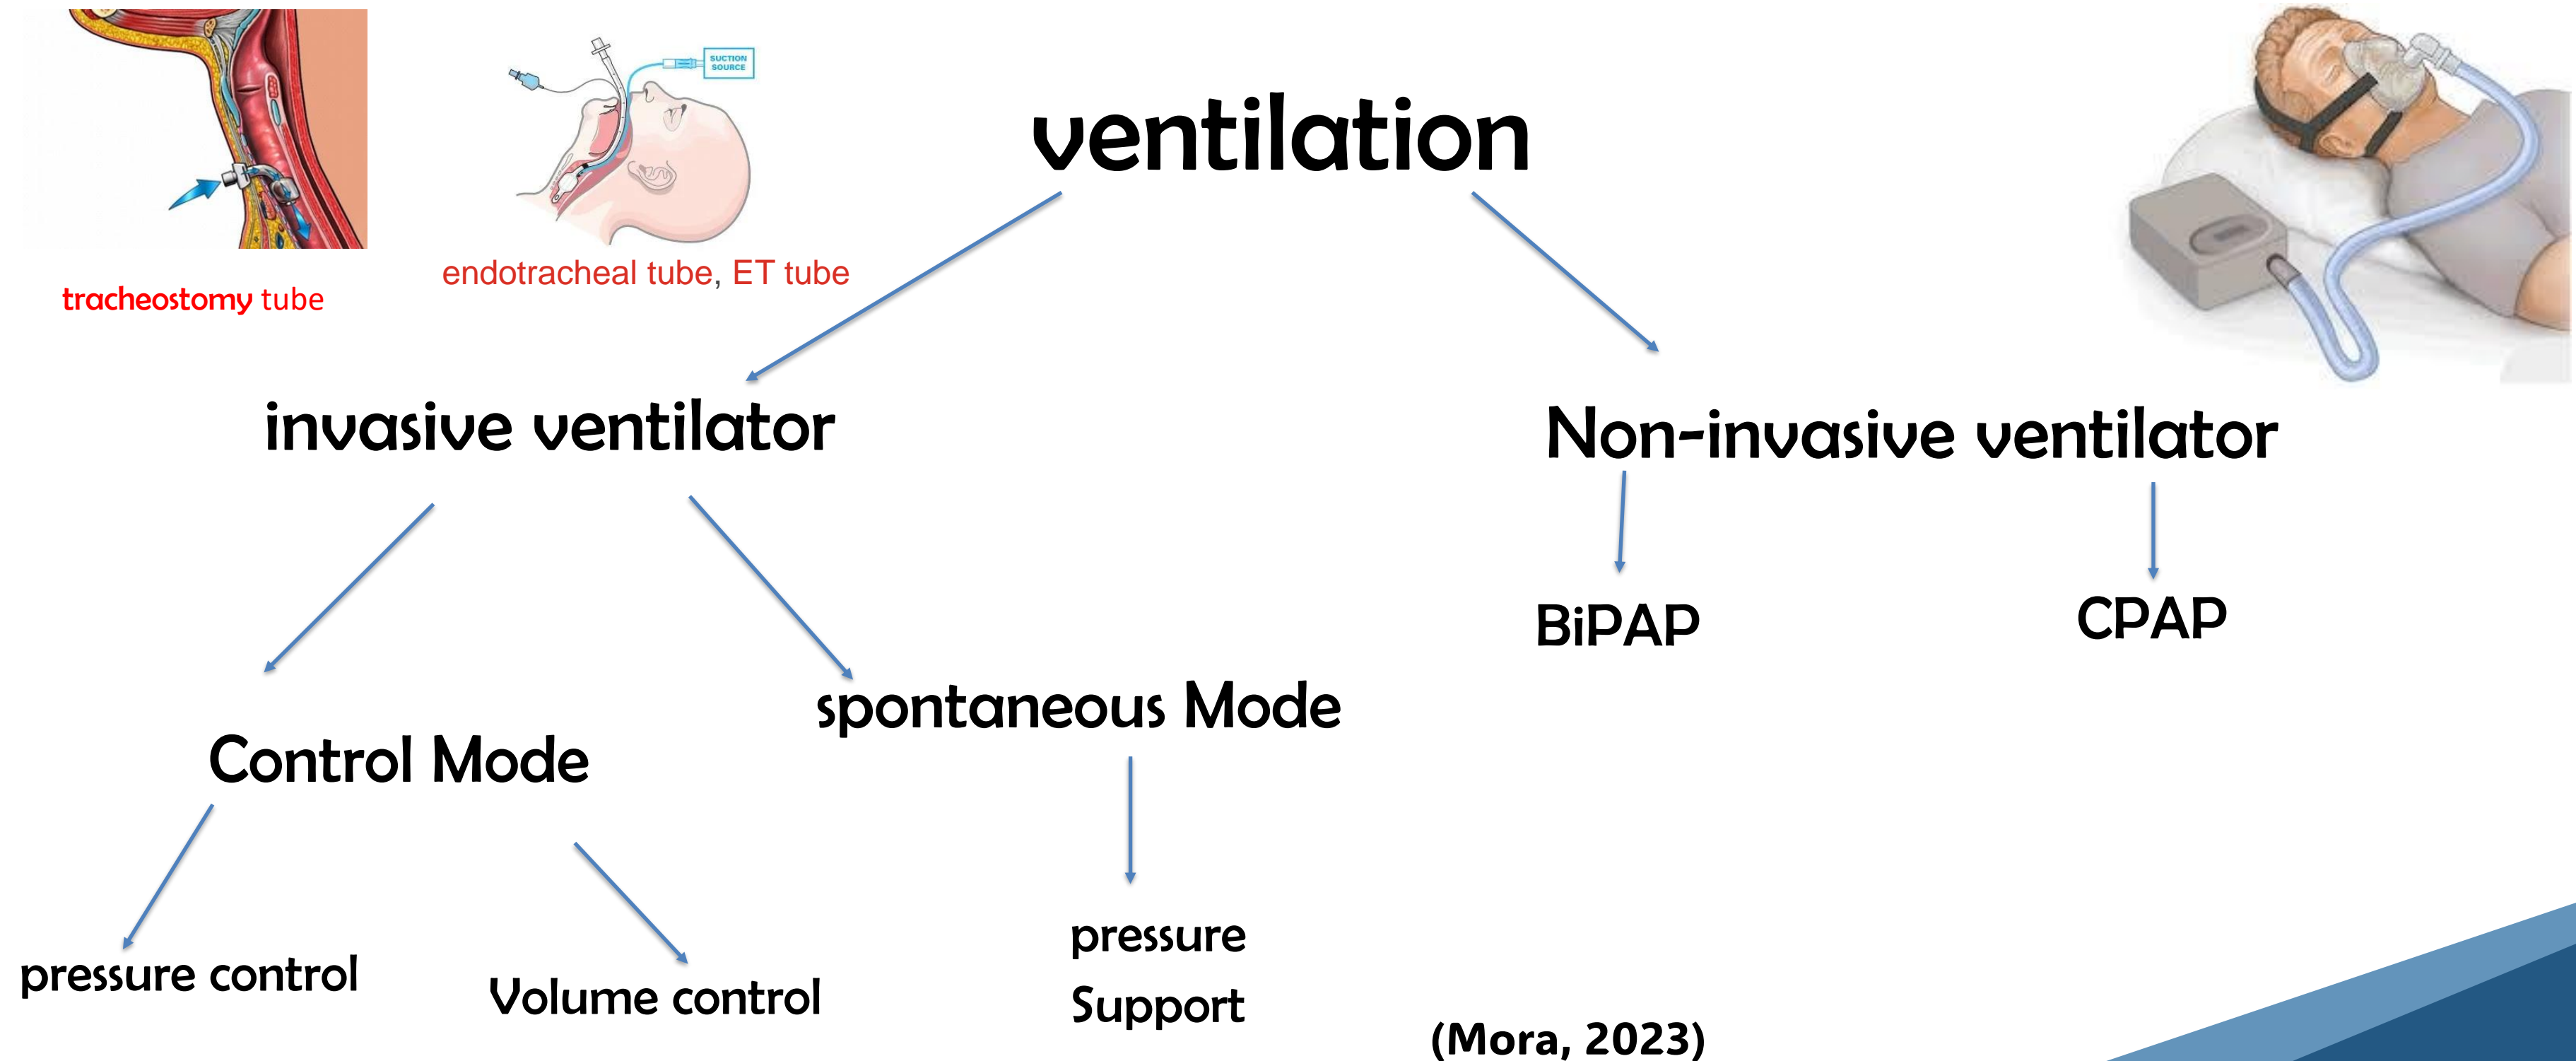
SUCTION SOURCE

ventilation

tracheostomy tube

endotracheal tube, ET tube

invasive ventilator

Non-invasive ventilator

BiPAP

CPAP

Control Mode

spontaneous Mode

pressure control

Volume control

pressure Support

(Mora, 2023)